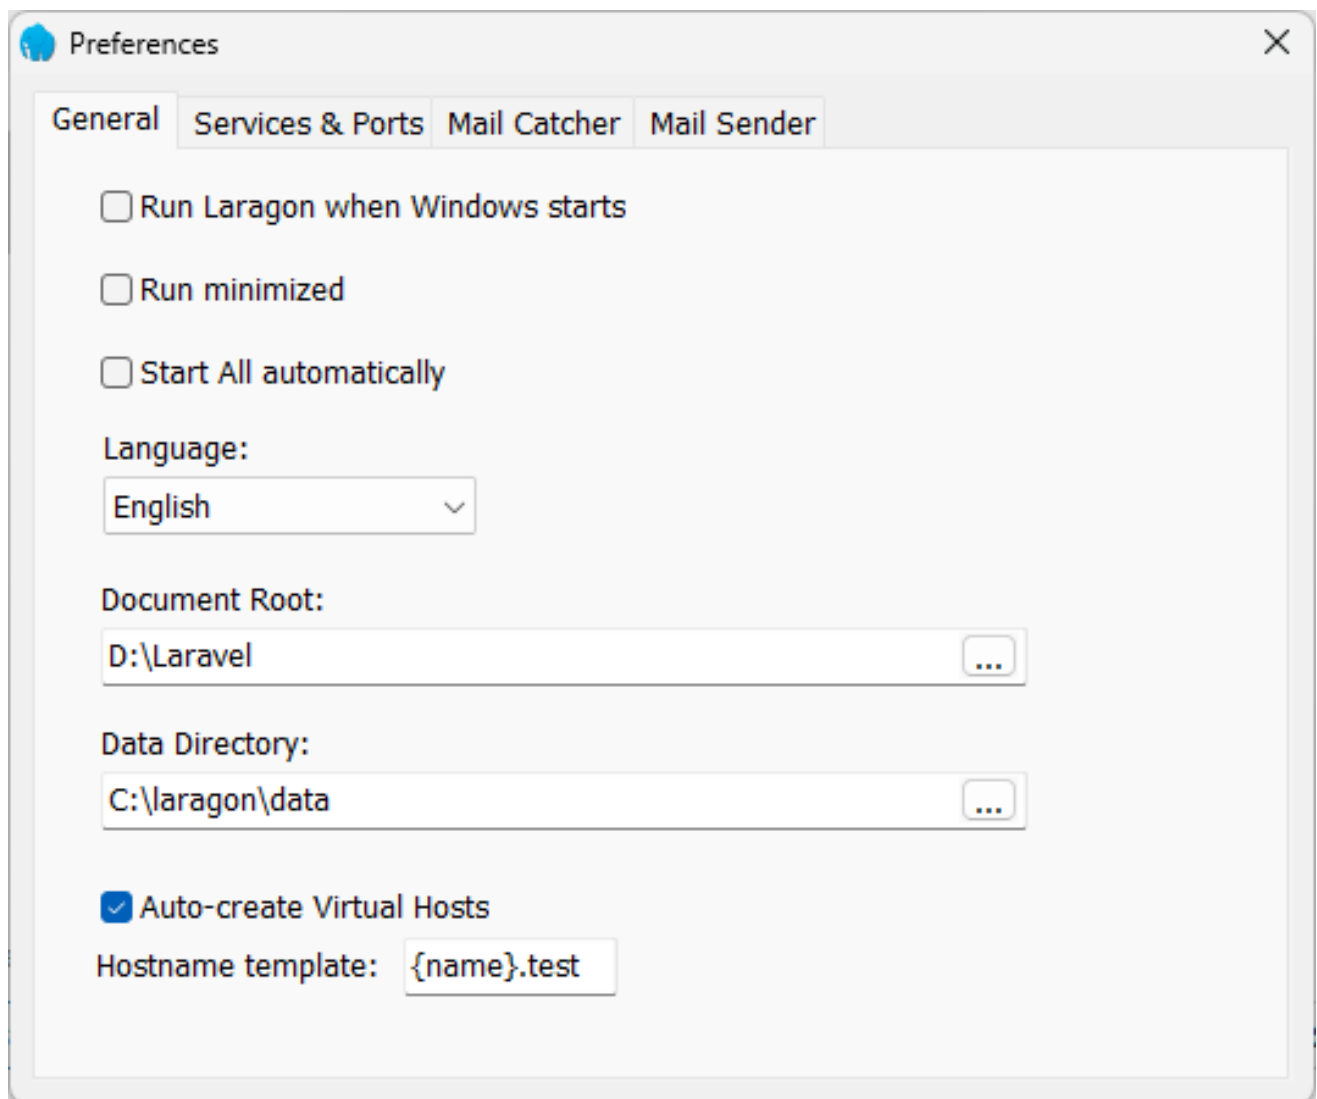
Preferences

General | Services & Ports | Mail Catcher | Mail Sender

Run Laragon when Windows starts

Run minimized

Start All automatically

Language:

English

Document Root:

D:\Laravel ...

Data Directory:

C:\laragon\data ...

Auto-create Virtual Hosts

Hostname template: {name}.test